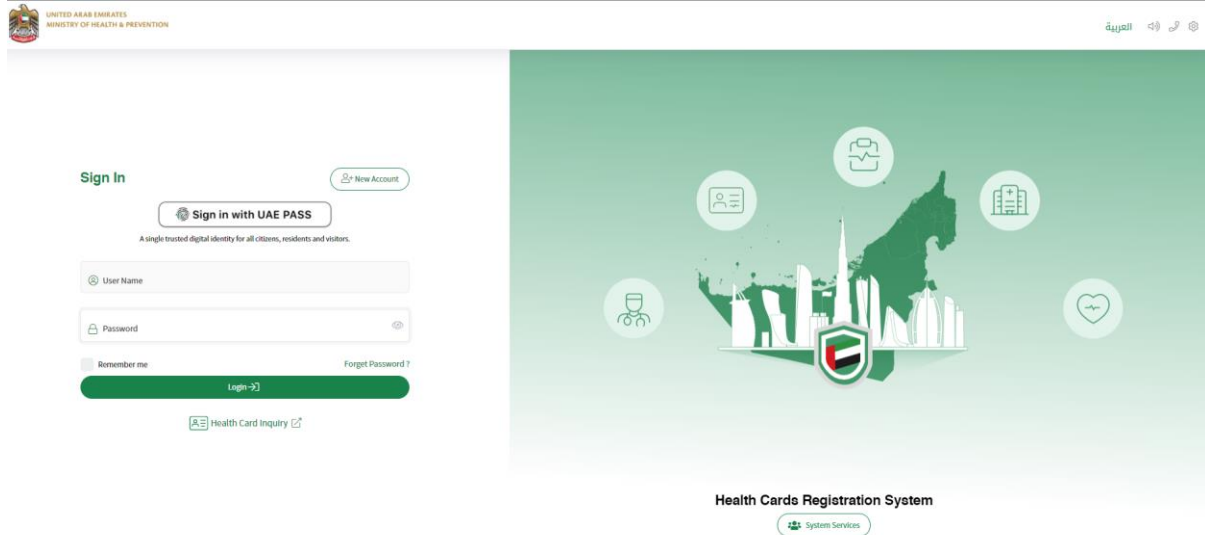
UNITED ARAB EMIRATES
MINISTRY OF HEALTH & PREVENTION

العربية

Sign In

New Account

Sign in with UAE PASS

A single trusted digital identity for all citizens, residents and visitors.

User Name

Password

Remember me

Forget Password ?

Login

Health Card Inquiry

Health Cards Registration System

System Services